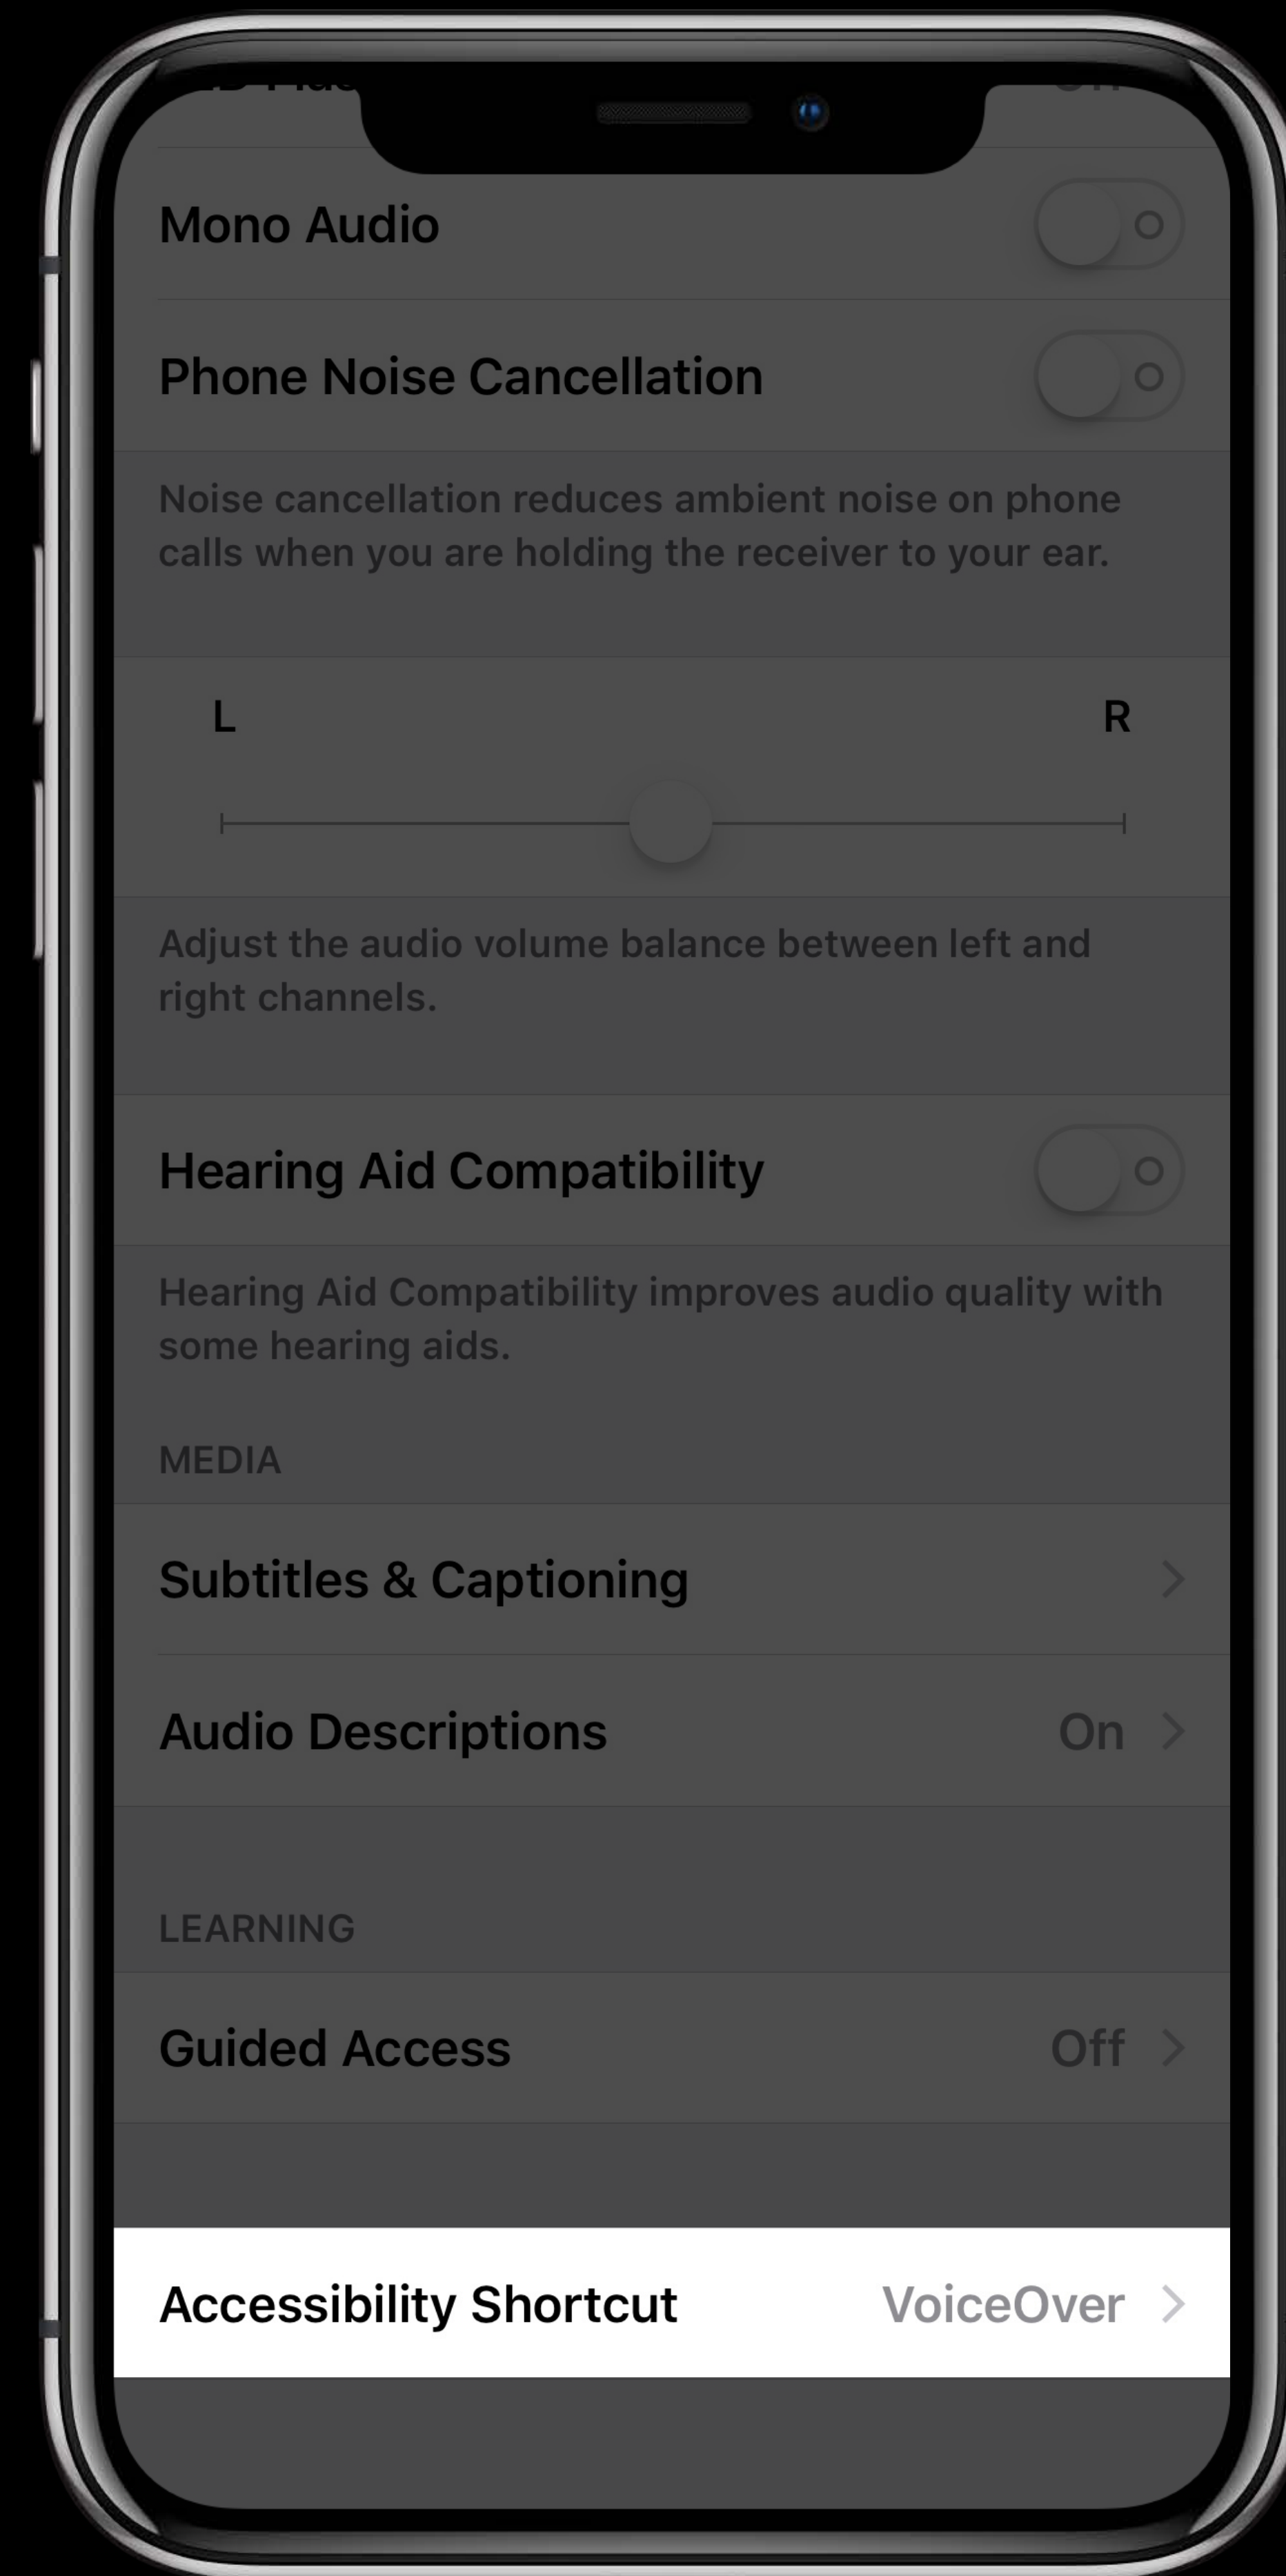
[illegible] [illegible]

Mono Audio

Phone Noise Cancellation

Noise cancellation reduces ambient noise on phone calls when you are holding the receiver to your ear.

L R

Adjust the audio volume balance between left and right channels.

Hearing Aid Compatibility

Hearing Aid Compatibility improves audio quality with some hearing aids.

MEDIA

Subtitles & Captioning

Audio Descriptions On

LEARNING

Guided Access Off

Accessibility Shortcut VoiceOver